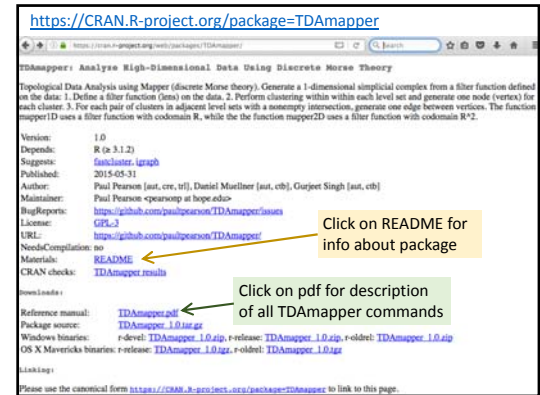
https://CRAN.R-project.org/package=TDAmapper

https://cran.r-project.org/web/packages/TDAmapper/

Search

TDAmapper: Analyze High-Dimensional Data Using Discrete Morse Theory

Topological Data Analysis using Mapper (discrete Morse theory). Generate a 1-dimensional simplicial complex from a filter function defined on the data: 1. Define a filter function (lens) on the data. 2. Perform clustering within within each level set and generate one node (vertex) for each cluster. 3. For each pair of clusters in adjacent level sets with a nonempty intersection, generate one edge between vertices. The function mapper1D uses a filter function with codomain R, while the the function mapper2D uses a filter function with codomain R^2.

| | |
|---|---|
| Version: | 1.0 |
| Depends: | R (≥ 3.1.2) |
| Suggests: | fastcluster, igraph |
| Published: | 2015-05-31 |
| Author: | Paul Pearson [aut, cre, trl], Daniel Muellner [aut, ctb], Gurjeet Singh [aut, ctb] |
| Maintainer: | Paul Pearson <pearsonp at hope.edu> |
| BugReports: | https://github.com/paultpearson/TDAmapper/issues |
| License: | GPL-3 |
| URL: | https://github.com/paultpearson/TDAmapper/ |
| NeedsCompilation: | no |
| Materials: | README |
| CRAN checks: | TDAmapper results |

Click on README for info about package

Downloads:

Click on pdf for description of all TDAmapper commands

| | |
|---|---|
| Reference manual: | TDAmapper.pdf |
| Package source: | TDAmapper_1.0.tar.gz |
| Windows binaries: | r-devel: TDAmapper_1.0.zip, r-release: TDAmapper_1.0.zip, r-oldrel: TDAmapper_1.0.zip |
| OS X Mavericks binaries: | r-release: TDAmapper_1.0.tgz, r-oldrel: TDAmapper_1.0.tgz |

Linking:

Please use the canonical form https://CRAN.R-project.org/package=TDAmapper to link to this page.